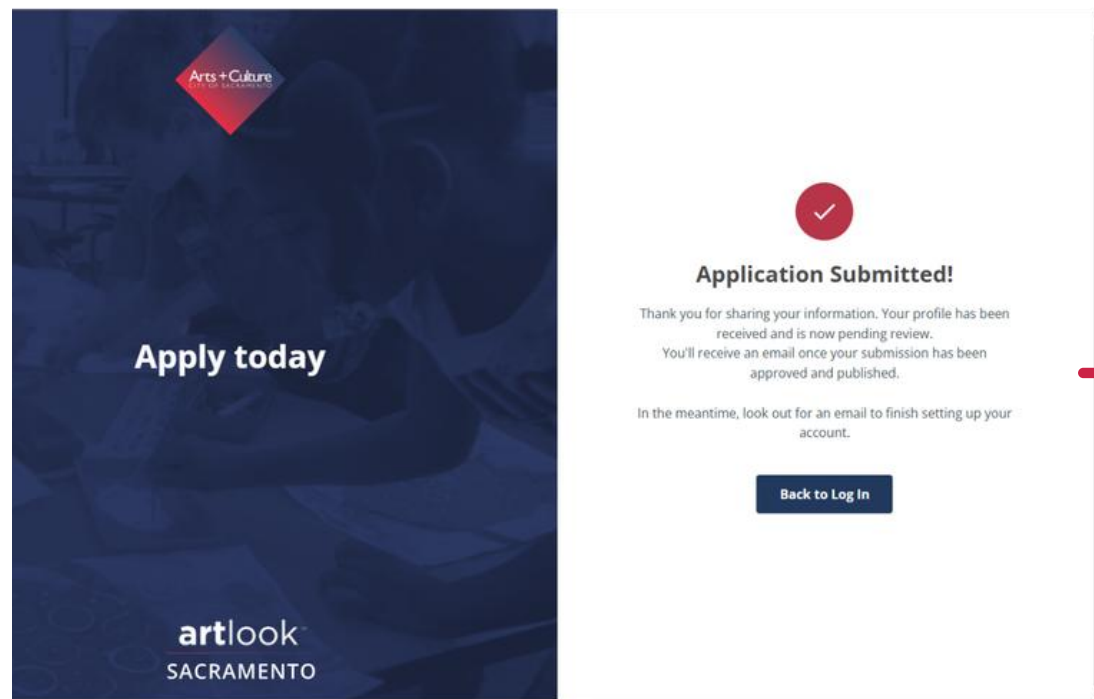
Arts + Culture
CITY OF SACRAMENTO

Apply today

artlook
SACRAMENTO

Application Submitted!

Thank you for sharing your information. Your profile has been received and is now pending review.
You'll receive an email once your submission has been approved and published.

In the meantime, look out for an email to finish setting up your account.

Back to Log In